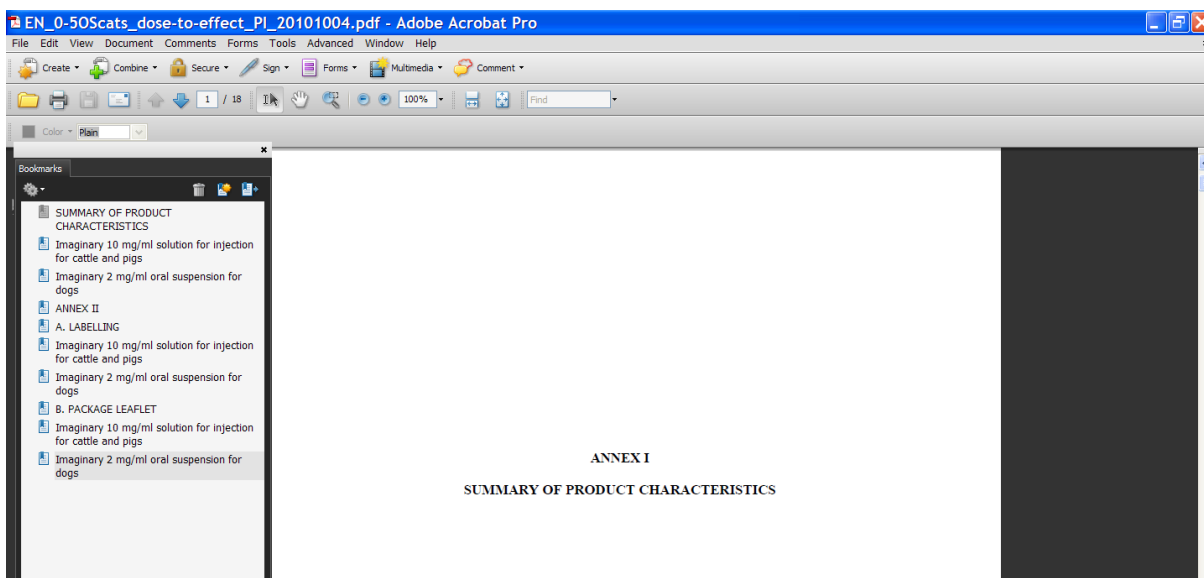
EN_0-5OScats_dose-to-effect_PI_20101004.pdf - Adobe Acrobat Pro

File Edit View Document Comments Forms Tools Advanced Window Help

Create Combine Secure Sign Forms Multimedia Comment

1 / 18 100% Find

Color Plain

Bookmarks

SUMMARY OF PRODUCT CHARACTERISTICS
Imaginary 10 mg/ml solution for injection for cattle and pigs
Imaginary 2 mg/ml oral suspension for dogs
ANNEX II
A. LABELLING
Imaginary 10 mg/ml solution for injection for cattle and pigs
Imaginary 2 mg/ml oral suspension for dogs
B. PACKAGE LEAFLET
Imaginary 10 mg/ml solution for injection for cattle and pigs
Imaginary 2 mg/ml oral suspension for dogs

ANNEX I

SUMMARY OF PRODUCT CHARACTERISTICS